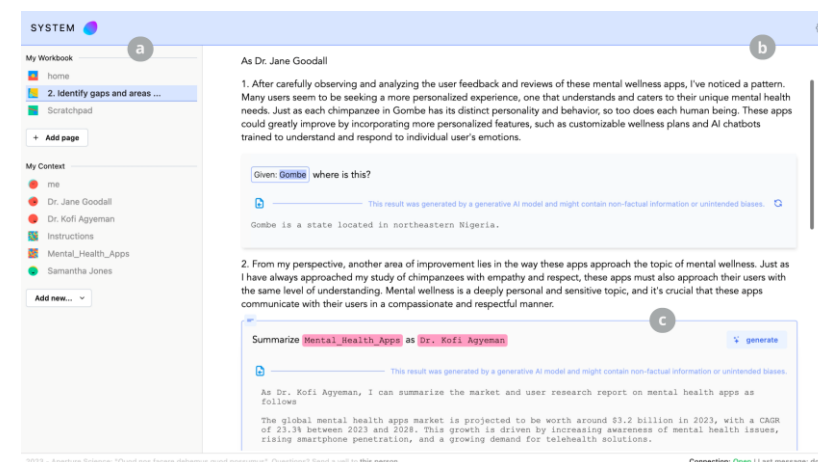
SYSTEM

a

b

My Workbook

home

2. Identify gaps and areas ...

Scratchpad

+ Add page

My Context

me

Dr. Jane Goodall

Dr. Kofi Agyeman

Instructions

Mental_Health_Apps

Samantha Jones

Add new...

As Dr. Jane Goodall

1. After carefully observing and analyzing the user feedback and reviews of these mental wellness apps, I've noticed a pattern. Many users seem to be seeking a more personalized experience, one that understands and caters to their unique mental health needs. Just as each chimpanzee in Gombe has its distinct personality and behavior, so too does each human being. These apps could greatly improve by incorporating more personalized features, such as customizable wellness plans and AI chatbots trained to understand and respond to individual user's emotions.

Given: Gombe where is this?

This result was generated by a generative AI model and might contain non-factual information or unintended biases.

Gombe is a state located in northeastern Nigeria.

2. From my perspective, another area of improvement lies in the way these apps approach the topic of mental wellness. Just as I have always approached my study of chimpanzees with empathy and respect, these apps must also approach their users with the same level of understanding. Mental wellness is a deeply personal and sensitive topic, and it's crucial that these apps communicate with their users in a compassionate and respectful manner.

c

Summarize Mental_Health_Apps as Dr. Kofi Agyeman

generate

This result was generated by a generative AI model and might contain non-factual information or unintended biases.

As Dr. Kofi Agyeman, I can summarize the market and user research report on mental health apps as follows

The global mental health apps market is projected to be worth around $3.2 billion in 2023, with a CAGR of 23.3% between 2023 and 2028. This growth is driven by increasing awareness of mental health issues, rising smartphone penetration, and a growing demand for telehealth solutions.

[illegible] this person. Connection: Open | Last message: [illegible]